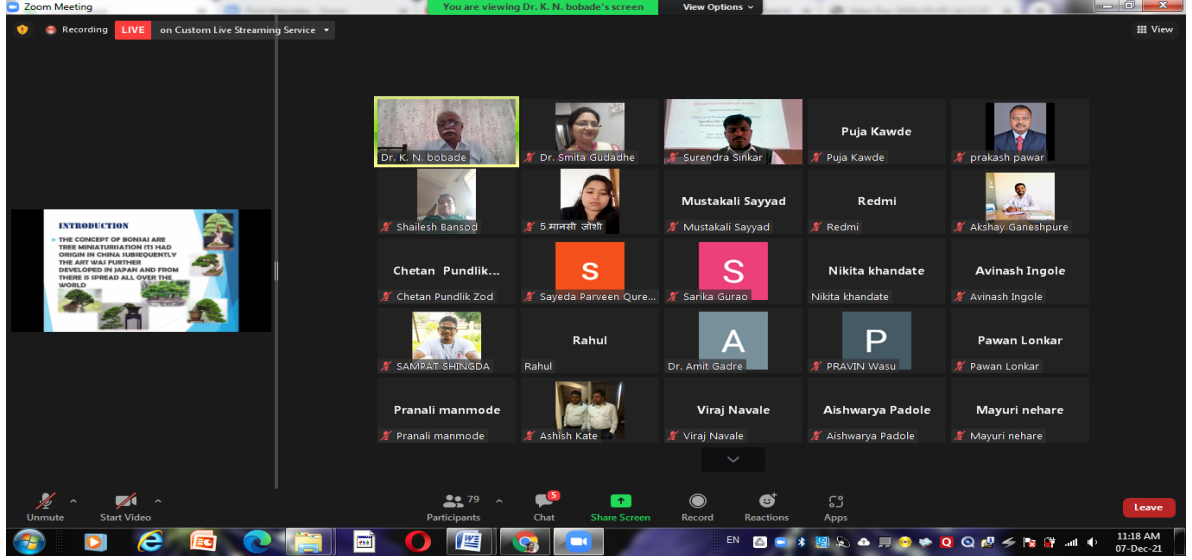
Zoom Meeting

You are viewing Dr. K. N. bobade's screen

View Options

Recording LIVE on Custom Live Streaming Service

View

INTRODUCTION

THE CONCEPT OF BONSAI ARE TREE MINIATURISATION ITI HAD ORIGIN IN CHINA SUBSEQUENTLY THE ART WAS FURTHER DEVELOPED IN JAPAN AND FROM THERE IS SPREAD ALL OVER THE WORLD

Dr. K. N. bobade
Dr. Smita Gudadhe
Surendra Sinkar
Puja Kawde
Puja Kawde
prakash pawar
Shailesh Bansod
5.मानसी जोशी
Mustakali Sayyad
Mustakali Sayyad
Redmi
Redmi
Akshay Ganeshpure
Chetan Pundlik...
Chetan Pundlik Zod
S
Sayeda Parveen Qure...
S
Sarika Gurao
Nikita khandate
Nikita khandate
Avinash Ingole
Avinash Ingole
SAMPAT SHINGDA
Rahul
Rahul
A
Dr. Amit Gadre
P
PRAVIN Wasu
Pawan Lonkar
Pawan Lonkar
Pranali manmode
Pranali manmode
Ashish Kate
Viraj Navale
Viraj Navale
Aishwarya Padole
Aishwarya Padole
Mayuri nehare
Mayuri nehare

Unmute
Start Video
79
Participants
5
Chat
Share Screen
Record
Reactions
Apps
Leave

EN
11:18 AM
07-Dec-21